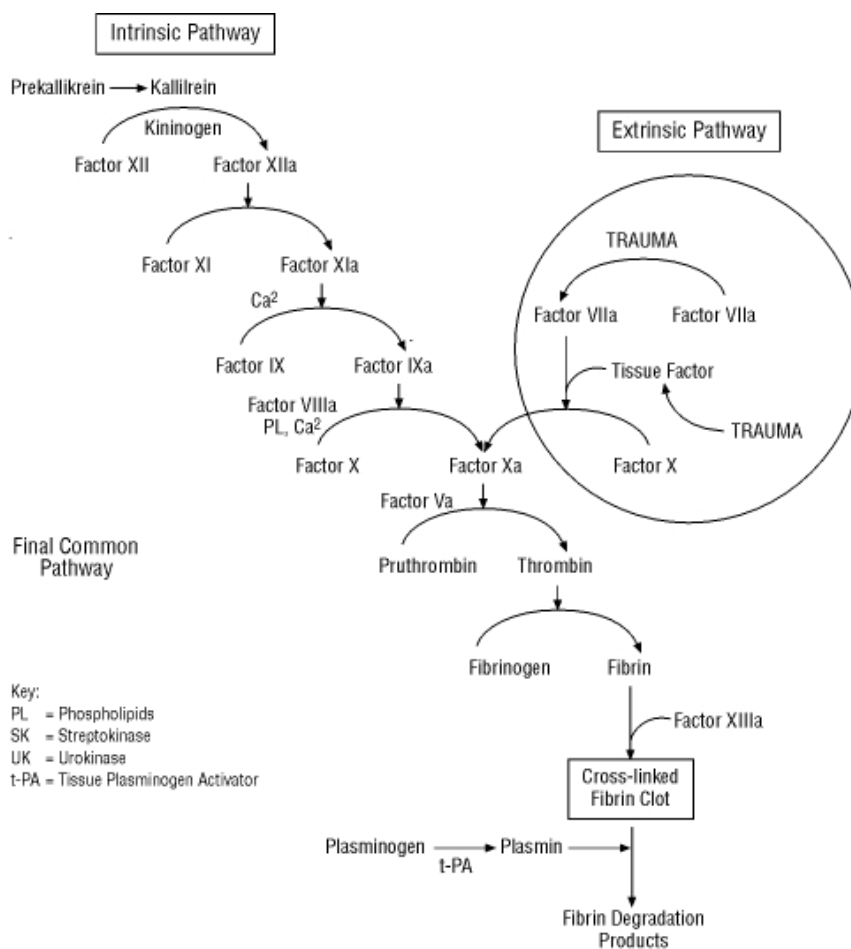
Intrinsic Pathway

Prekallikrein → Kallilrein

Kininogen

Factor XII Factor XIIa

Factor XI Factor XIa

Ca$^2$

Factor IX Factor IXa

Factor VIIIa PL, Ca$^2$

Factor X Factor Xa

Extrinsic Pathway

TRAUMA

Factor VIIa Factor VIIa

Tissue Factor

TRAUMA

Factor X

Factor Va

Final Common Pathway

Pruthrombin Thrombin

Fibrinogen Fibrin

Factor XIIIa

Key:
PL = Phospholipids
SK = Streptokinase
UK = Urokinase
t-PA = Tissue Plasminogen Activator

Cross-linked Fibrin Clot

Plasminogen → Plasmin
t-PA

Fibrin Degradation Products